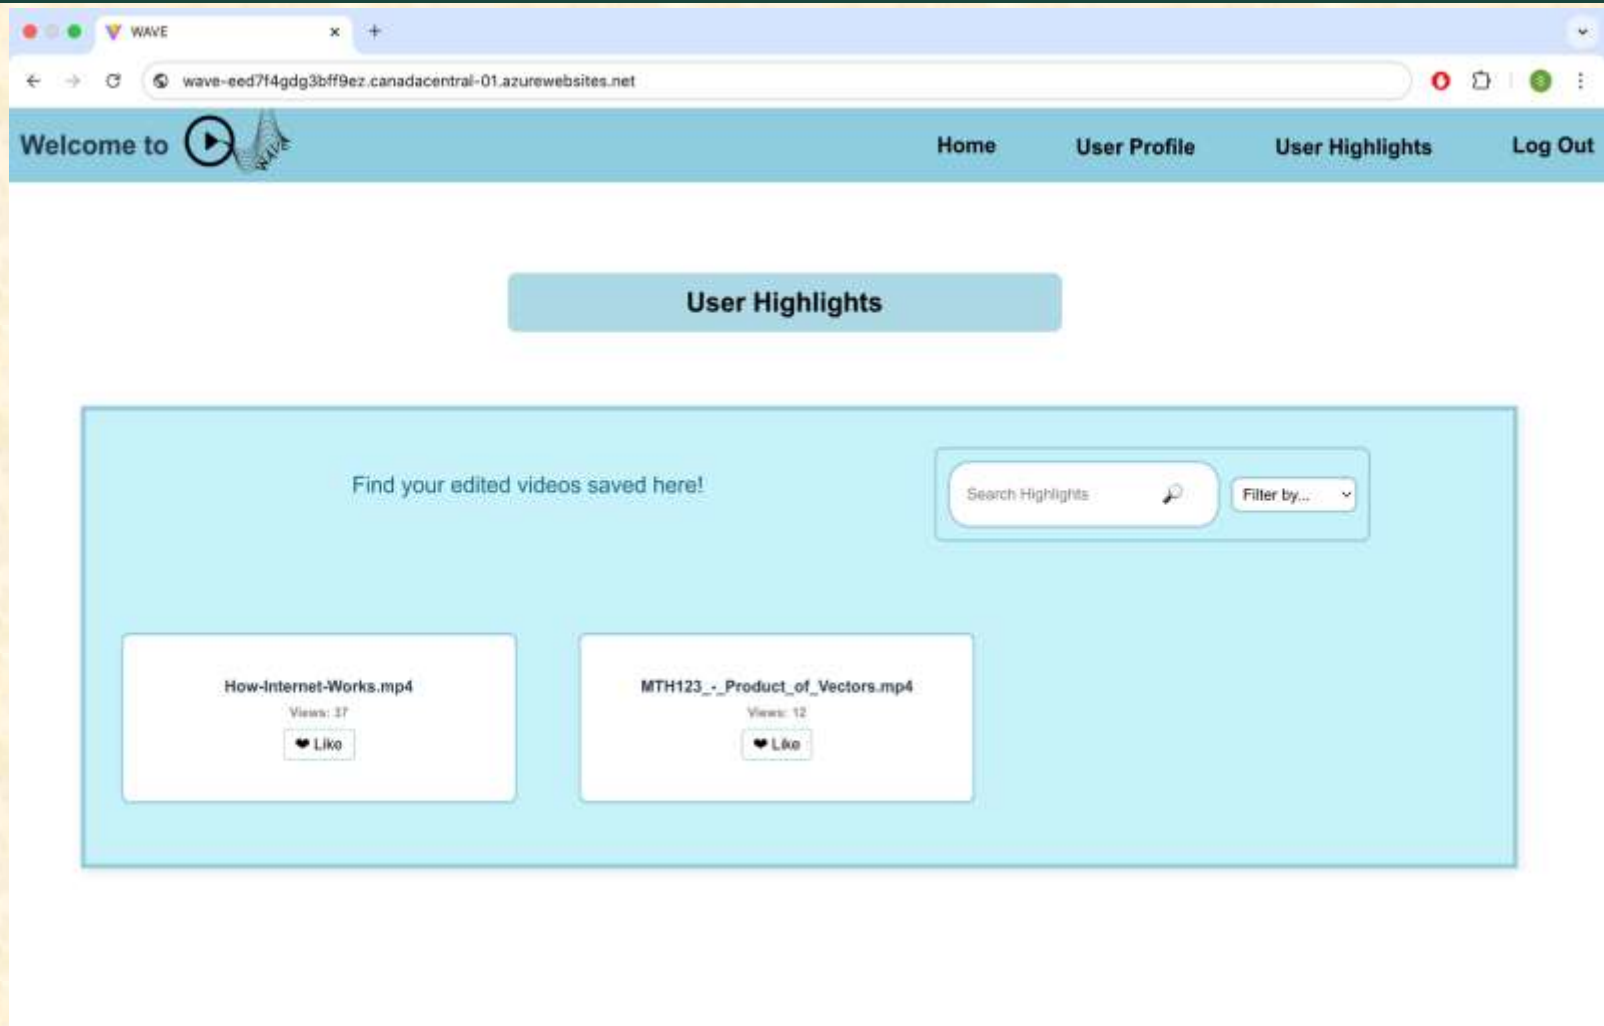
WAVE

wave-eed7f4gdg3bff9ez.canadacentral-01.azurewebsites.net

Welcome to WAVE

Home User Profile User Highlights Log Out

User Highlights

Find your edited videos saved here!

Search Highlights

Filter by...

How-Internet-Works.mp4
Views: 37
❤ Like

MTH123_-_Product_of_Vectors.mp4
Views: 12
❤ Like